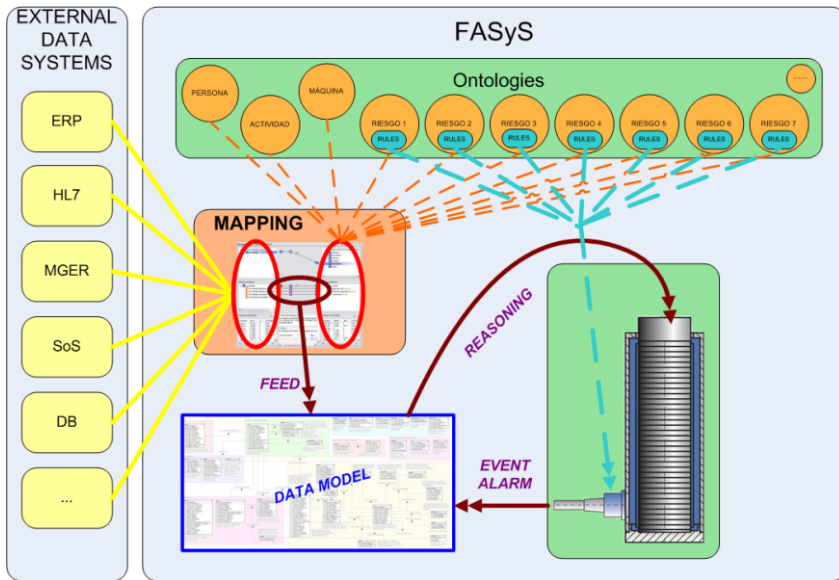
EXTERNAL DATA SYSTEMS

ERP

HL7

MGER

SoS

DB

...

FASyS

Ontologies

PERSONA

ACTIVIDAD

MÁQUINA

RIESGO 1
RULES

RIESGO 2
RULES

RIESGO 3
RULES

RIESGO 4
RULES

RIESGO 5
RULES

RIESGO 6
RULES

RIESGO 7
RULES

......

MAPPING

REASONING

FEED

DATA MODEL

EVENT ALARM